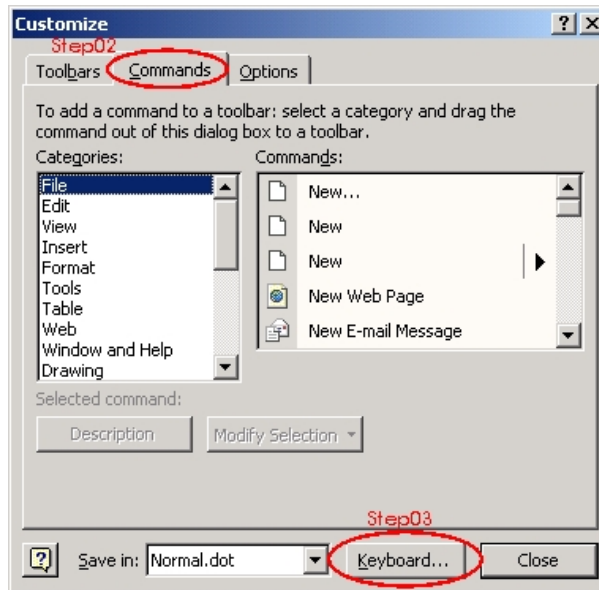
Customize

Step02

Toolbars | Commands | Options

To add a command to a toolbar: select a category and drag the command out of this dialog box to a toolbar.

Categories:
File
Edit
View
Insert
Format
Tools
Table
Web
Window and Help
Drawing

Commands:
New...
New
New
New Web Page
New E-mail Message

Selected command:
Description
Modify Selection

Step03

Save in: Normal.dot
Keyboard...
Close